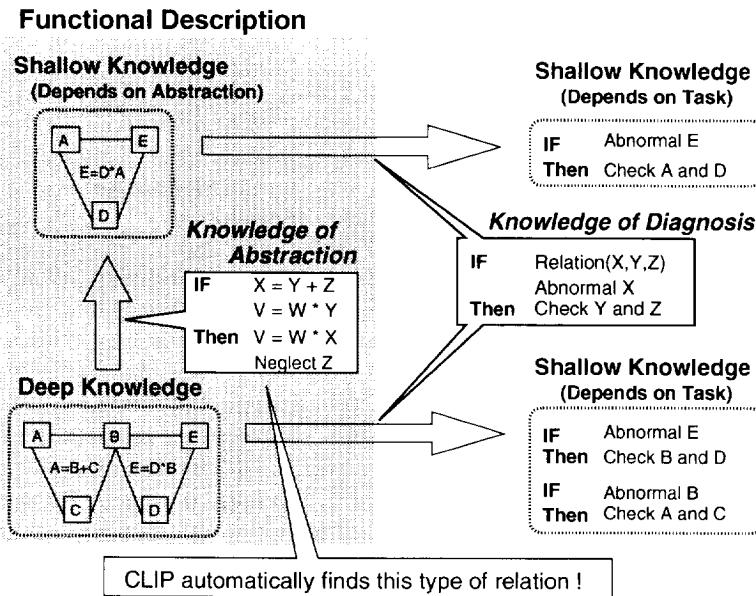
Functional Description

Shallow Knowledge
(Depends on Abstraction)

A
E
E=D*A
D

Shallow Knowledge
(Depends on Task)

IF Abnormal E
Then Check A and D

Knowledge of Diagnosis

IF Relation(X,Y,Z)
Abnormal X
Then Check Y and Z

Knowledge of Abstraction

IF $X = Y + Z$
$V = W * Y$
Then $V = W * X$
Neglect Z

Deep Knowledge

A
B
E
A=B+C
E=D*B
C
D

Shallow Knowledge
(Depends on Task)

IF Abnormal E
Then Check B and D

IF Abnormal B
Then Check A and C

CLIP automatically finds this type of relation !